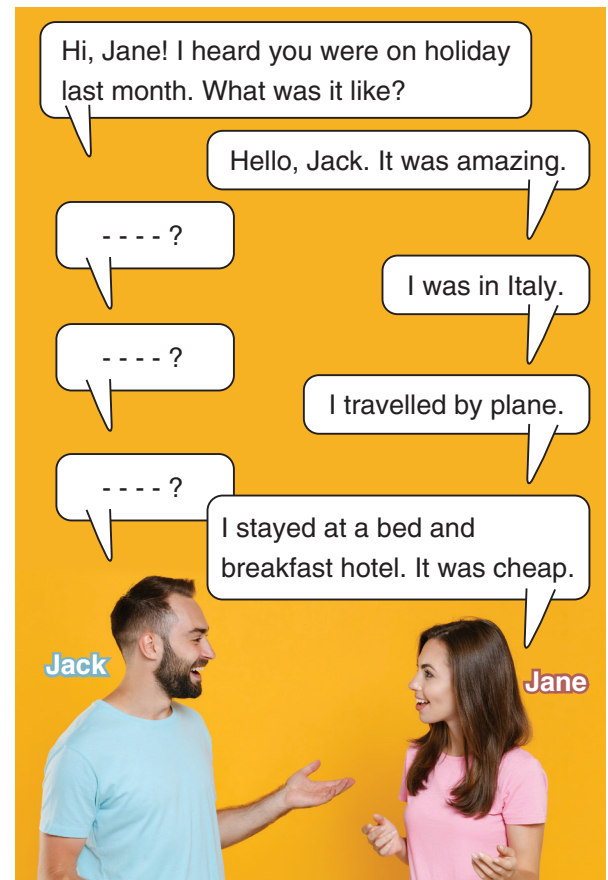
Hi, Jane! I heard you were on holiday last month. What was it like?

Hello, Jack. It was amazing.

- - - - ?

I was in Italy.

- - - - ?

I travelled by plane.

- - - - ?

I stayed at a bed and breakfast hotel. It was cheap.

Jack

Jane